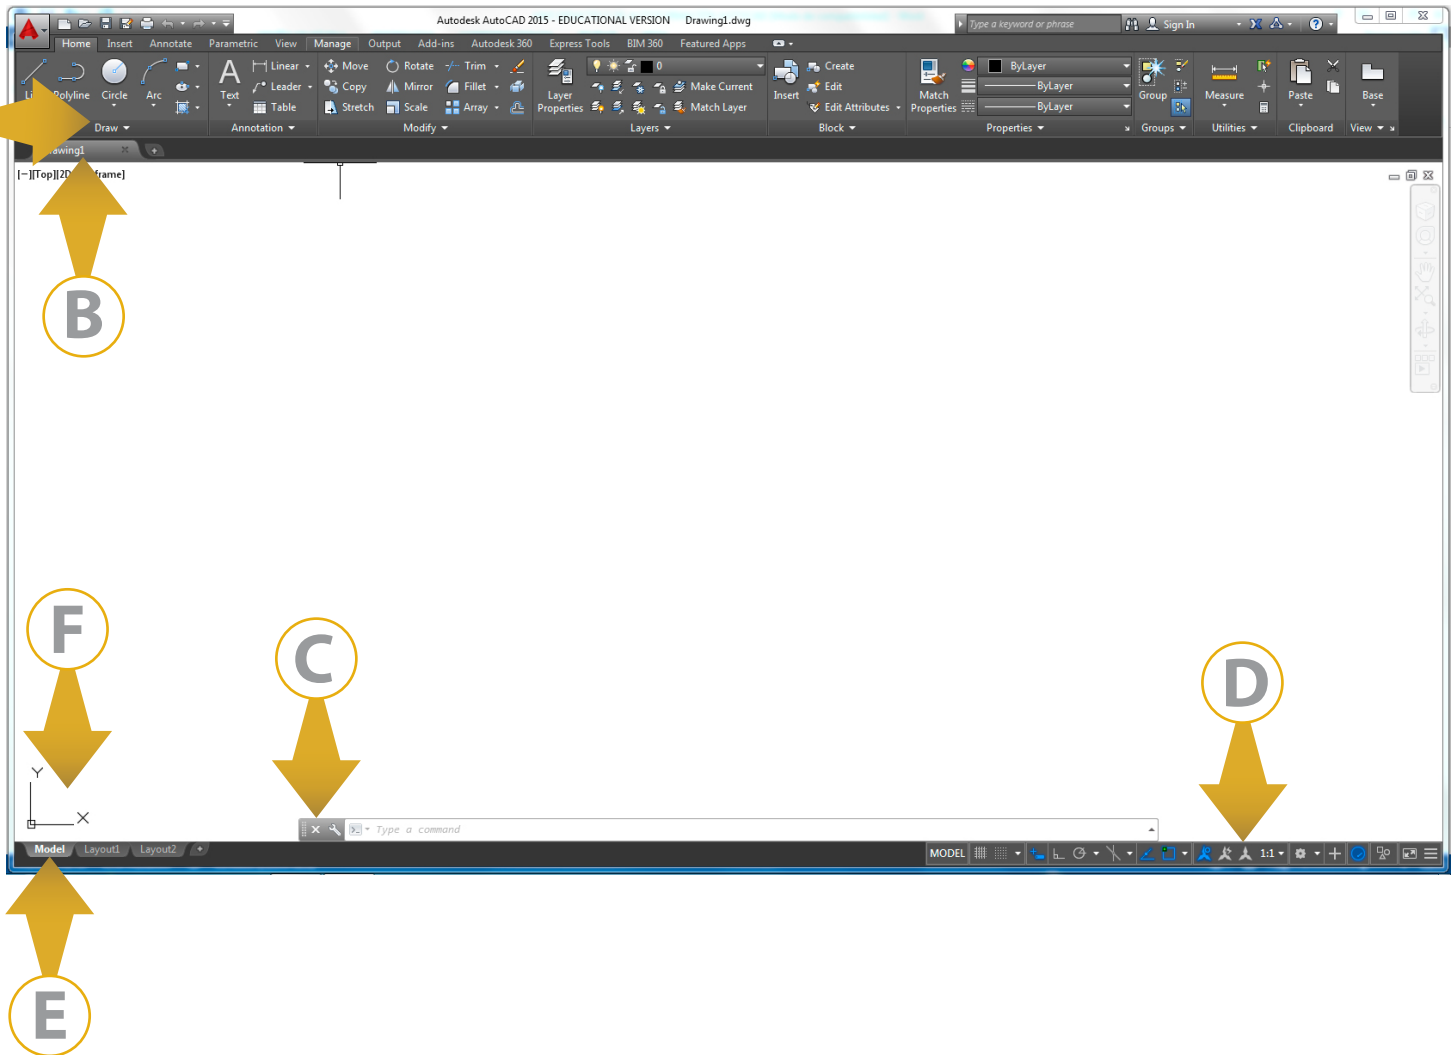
Autodesk AutoCAD 2015 - EDUCATIONAL VERSION Drawing1.dwg

Type a keyword or phrase

Sign In

Home Insert Annotate Parametric View Manage Output Add-ins Autodesk 360 Express Tools BIM 360 Featured Apps

Li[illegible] Polyline Circle Arc

Draw

Text

Linear Leader Table

Annotation

Move Rotate Trim Copy Mirror Fillet Stretch Scale Array

Modify

Layer Properties

0

Make Current Match Layer

Layers

Insert

Create Edit Edit Attributes

Block

Match Properties

ByLayer ByLayer ByLayer

Properties

Group

Groups

Measure

Utilities

Paste

Clipboard

Base

View

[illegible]awing1

[–][Top][2D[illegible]frame]

B

F

C

D

Y

X

Type a command

Model Layout1 Layout2

MODEL

1:1

E